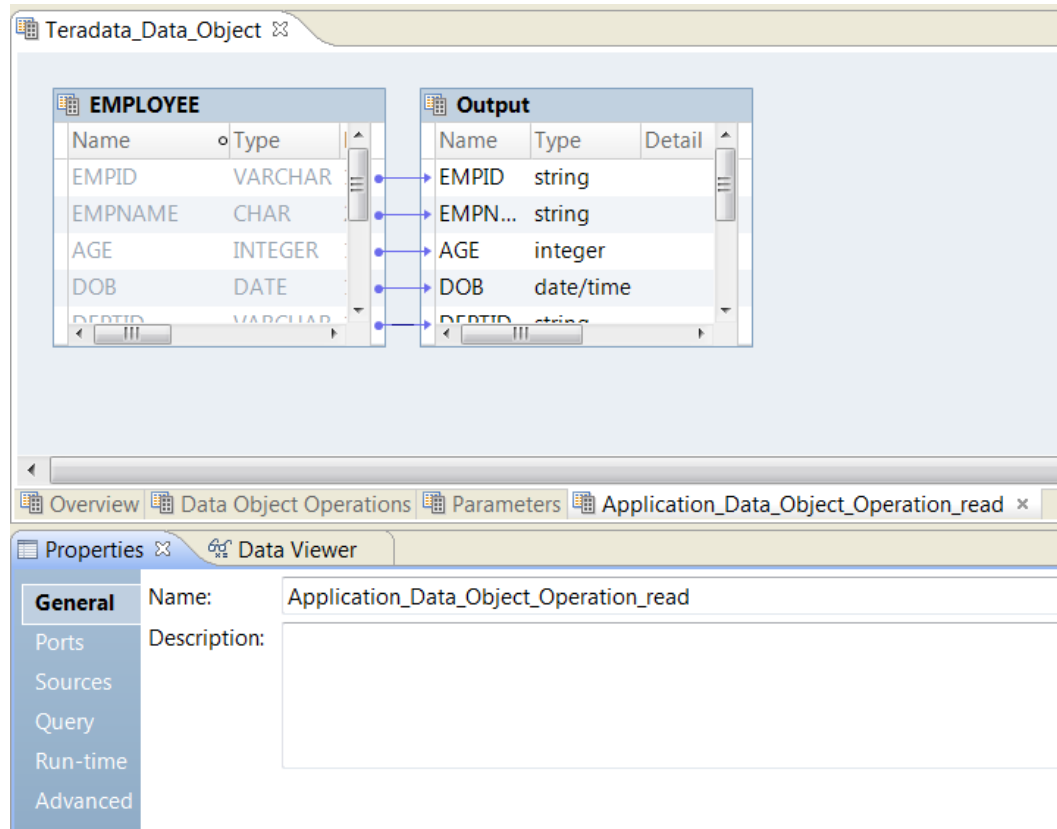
Teradata_Data_Object

EMPLOYEE

| Name | Type |
|---|---|
| EMPID | VARCHAR |
| EMPNAME | CHAR |
| AGE | INTEGER |
| DOB | DATE |
| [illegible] | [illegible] |

Output

| Name | Type | Detail |
|---|---|---|
| EMPID | string | |
| EMPN... | string | |
| AGE | integer | |
| DOB | date/time | |
| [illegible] | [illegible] | |

Overview | Data Object Operations | Parameters | Application_Data_Object_Operation_read

Properties | Data Viewer

General
Ports
Sources
Query
Run-time
Advanced

Name: Application_Data_Object_Operation_read
Description: